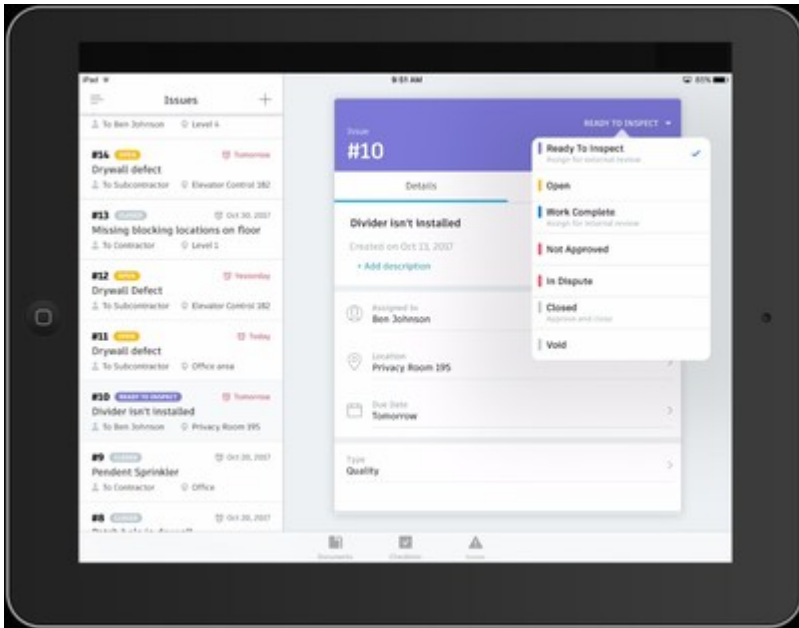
iPad
9:41 AM
85%

Issues
+

To Ben Johnson Level 4

#14 OPEN Tomorrow
Drywall defect
To Subcontractor Elevator Control 182

#13 CLOSED Oct 30, 2017
Missing blocking locations on floor
To Contractor Level 1

#12 OPEN Yesterday
Drywall Defect
To Subcontractor Elevator Control 182

#11 OPEN Today
Drywall defect
To Subcontractor Office area

#10 READY TO INSPECT Tomorrow
Divider isn't installed
To Ben Johnson Privacy Room 195

#9 CLOSED Oct 20, 2017
Pendent Sprinkler
To Contractor Office

#8 CLOSED Oct 20, 2017
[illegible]

Issue
#10
READY TO INSPECT

Details

Divider isn't installed
Created on Oct 13, 2017
+ Add description

Assigned to
Ben Johnson

Location
Privacy Room 195

Due Date
Tomorrow

Type
Quality

Ready To Inspect
Assign for external review
Open
Work Complete
Assign for internal review
Not Approved
In Dispute
Closed
Approve and close
Void

Documents
Checklists
Issues